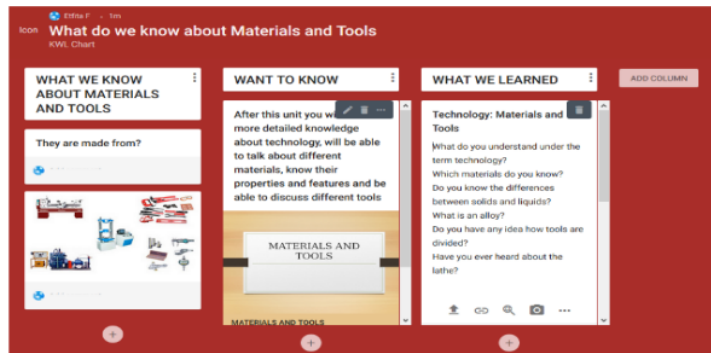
Icon

Etfite F · 1m

What do we know about Materials and Tools

KWL Chart

WHAT WE KNOW ABOUT MATERIALS AND TOOLS

They are made from?

WANT TO KNOW

After this unit you w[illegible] more detailed knowledge about technology, will be able to talk about different materials, know their properties and features and be able to discuss different tools

MATERIALS AND TOOLS

MATERIALS AND TOOLS

WHAT WE LEARNED

Technology: Materials and Tools

What do you understand under the term technology?
Which materials do you know?
Do you know the differences between solids and liquids?
What is an alloy?
Do you have any idea how tools are divided?
Have you ever heard about the lathe?

ADD COLUMN